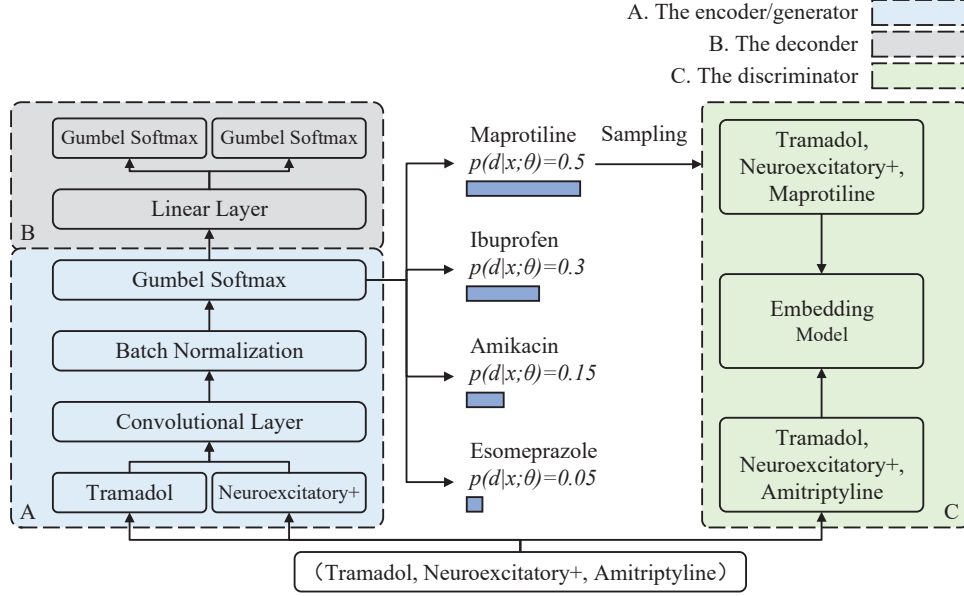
A. The encoder/generator
B. The deconder
C. The discriminator

B
Gumbel Softmax
Gumbel Softmax
Linear Layer

A
Gumbel Softmax
Batch Normalization
Convolutional Layer
Tramadol
Neuroexcitatory+

Maprotiline
$p(d|x;\theta)=0.5$
Sampling
Ibuprofen
$p(d|x;\theta)=0.3$
Amikacin
$p(d|x;\theta)=0.15$
Esomeprazole
$p(d|x;\theta)=0.05$

C
Tramadol, Neuroexcitatory+, Maprotiline
Embedding Model
Tramadol, Neuroexcitatory+, Amitriptyline

(Tramadol, Neuroexcitatory+, Amitriptyline)